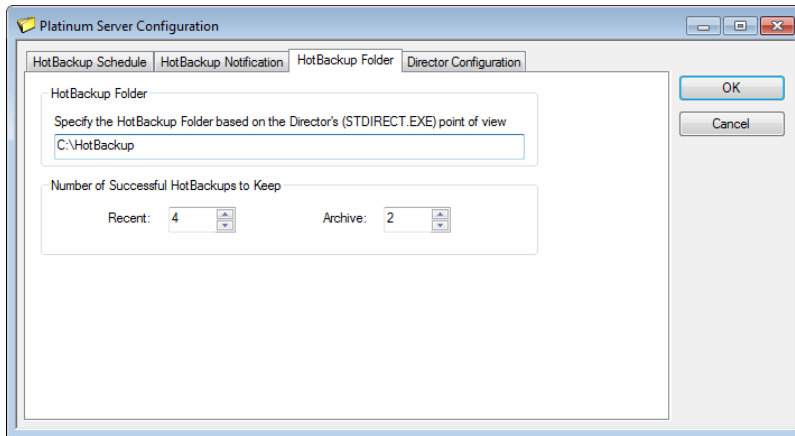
Platinum Server Configuration

HotBackup Schedule | HotBackup Notification | HotBackup Folder | Director Configuration

HotBackup Folder

Specify the HotBackup Folder based on the Director's (STDIRECT.EXE) point of view

C:\HotBackup

Number of Successful HotBackups to Keep

Recent: 4

Archive: 2

OK

Cancel